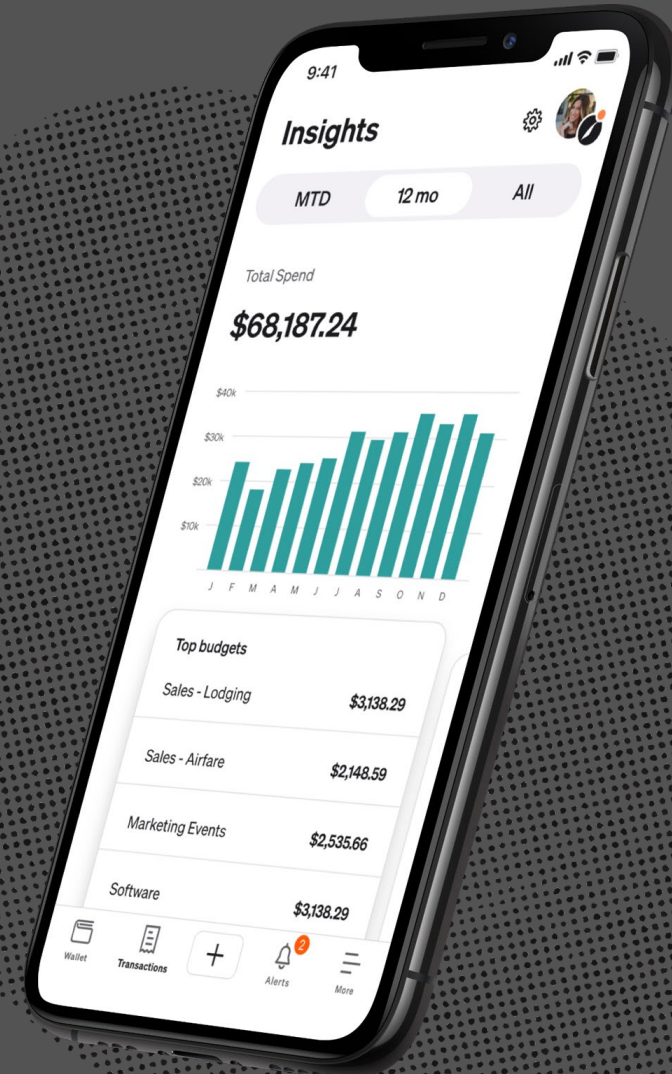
9:41

Insights

MTD 12 mo All

Total Spend

$68,187.24

$40k
$30k
$20k
$10k

J F M A M J J A S O N D

Top budgets

Sales - Lodging $3,138.29

Sales - Airfare $2,148.59

Marketing Events $2,535.66

Software $3,138.29

Wallet Transactions + 2 Alerts More